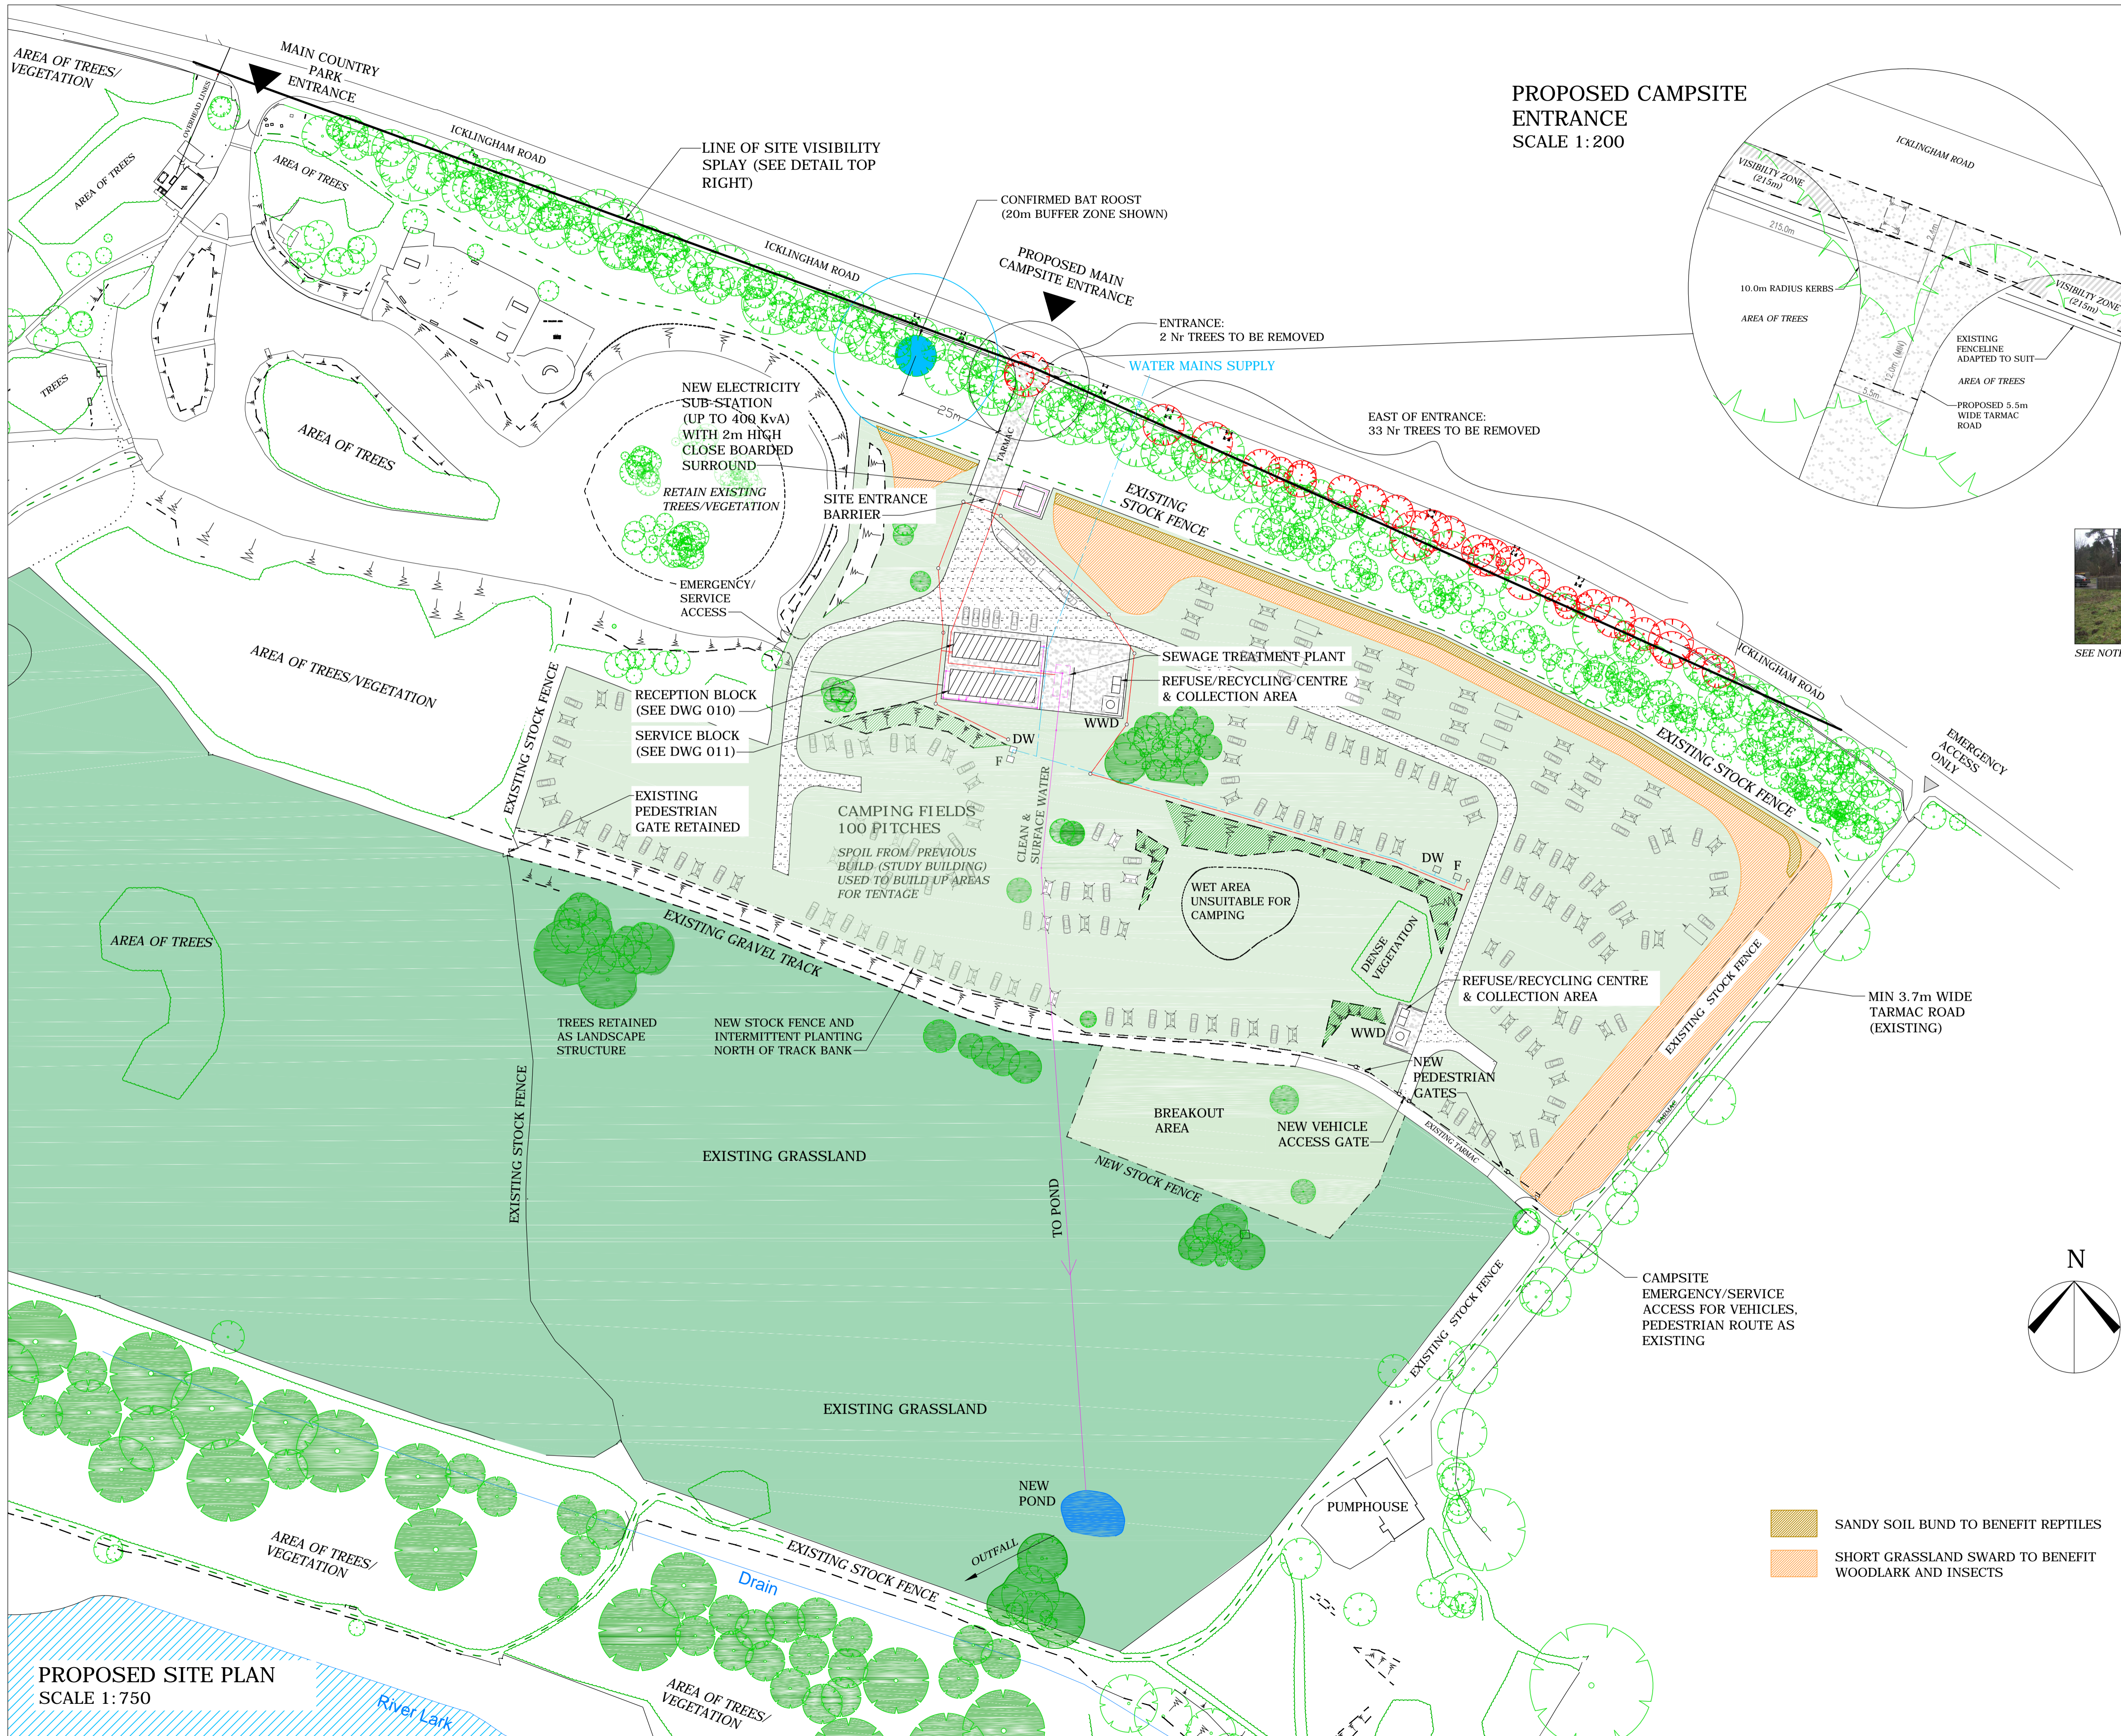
AREA OF TREES/ VEGETATION

MAIN COUNTRY PARK ENTRANCE

OVERHEAD LINES

ICKLINGHAM ROAD

AREA OF TREES

AREA OF TREES

LINE OF SITE VISIBILITY SPLAY (SEE DETAIL TOP RIGHT)

CONFIRMED BAT ROOST (20m BUFFER ZONE SHOWN)

ICKLINGHAM ROAD

PROPOSED MAIN CAMPSITE ENTRANCE

ENTRANCE: 2 Nr TREES TO BE REMOVED

WATER MAINS SUPPLY

PROPOSED CAMPSITE ENTRANCE
SCALE 1:200

ICKLINGHAM ROAD

VISIBILITY ZONE (215m)

215.0m

10.0m RADIUS KERBS

AREA OF TREES

VISIBILITY ZONE (215m)

EXISTING FENCELINE ADAPTED TO SUIT

AREA OF TREES

PROPOSED 5.5m WIDE TARMAC ROAD

5.5m

TREES

AREA OF TREES

NEW ELECTRICITY SUB-STATION (UP TO 400 KvA) WITH 2m HIGH CLOSE BOARDED SURROUND

25m

TARMAC

EAST OF ENTRANCE: 33 Nr TREES TO BE REMOVED

RETAIN EXISTING TREES/VEGETATION

SITE ENTRANCE BARRIER

EXISTING STOCK FENCE

EMERGENCY/ SERVICE ACCESS

AREA OF TREES/VEGETATION

SEWAGE TREATMENT PLANT

REFUSE/RECYCLING CENTRE & COLLECTION AREA

ICKLINGHAM ROAD

SEE NOTE

EMERGENCY ACCESS ONLY

RECEPTION BLOCK (SEE DWG 010)

SERVICE BLOCK (SEE DWG 011)

WWD

DW

F

EXISTING STOCK FENCE

EXISTING STOCK FENCE

EXISTING PEDESTRIAN GATE RETAINED

CAMPING FIELDS 100 PITCHES

SPOIL FROM PREVIOUS BUILD (STUDY BUILDING) USED TO BUILD UP AREAS FOR TENTAGE

CLEAN & SURFACE WATER

DW

F

WET AREA UNSUITABLE FOR CAMPING

AREA OF TREES

EXISTING GRAVEL TRACK

DENSE VEGETATION

REFUSE/RECYCLING CENTRE & COLLECTION AREA

MIN 3.7m WIDE TARMAC ROAD (EXISTING)

EXISTING STOCK FENCE

TREES RETAINED AS LANDSCAPE STRUCTURE

NEW STOCK FENCE AND INTERMITTENT PLANTING NORTH OF TRACK BANK

WWD

NEW PEDESTRIAN GATES

BREAKOUT AREA

NEW VEHICLE ACCESS GATE

EXISTING TARMAC

TARMAC

EXISTING STOCK FENCE

EXISTING GRASSLAND

NEW STOCK FENCE

TO POND

CAMPSITE EMERGENCY/SERVICE ACCESS FOR VEHICLES, PEDESTRIAN ROUTE AS EXISTING

N

EXISTING STOCK FENCE

EXISTING GRASSLAND

NEW POND

PUMPHOUSE

SANDY SOIL BUND TO BENEFIT REPTILES

SHORT GRASSLAND SWARD TO BENEFIT WOODLARK AND INSECTS

AREA OF TREES/ VEGETATION

OUTFALL

EXISTING STOCK FENCE

Drain

PROPOSED SITE PLAN
SCALE 1:750

River Lark

AREA OF TREES/ VEGETATION